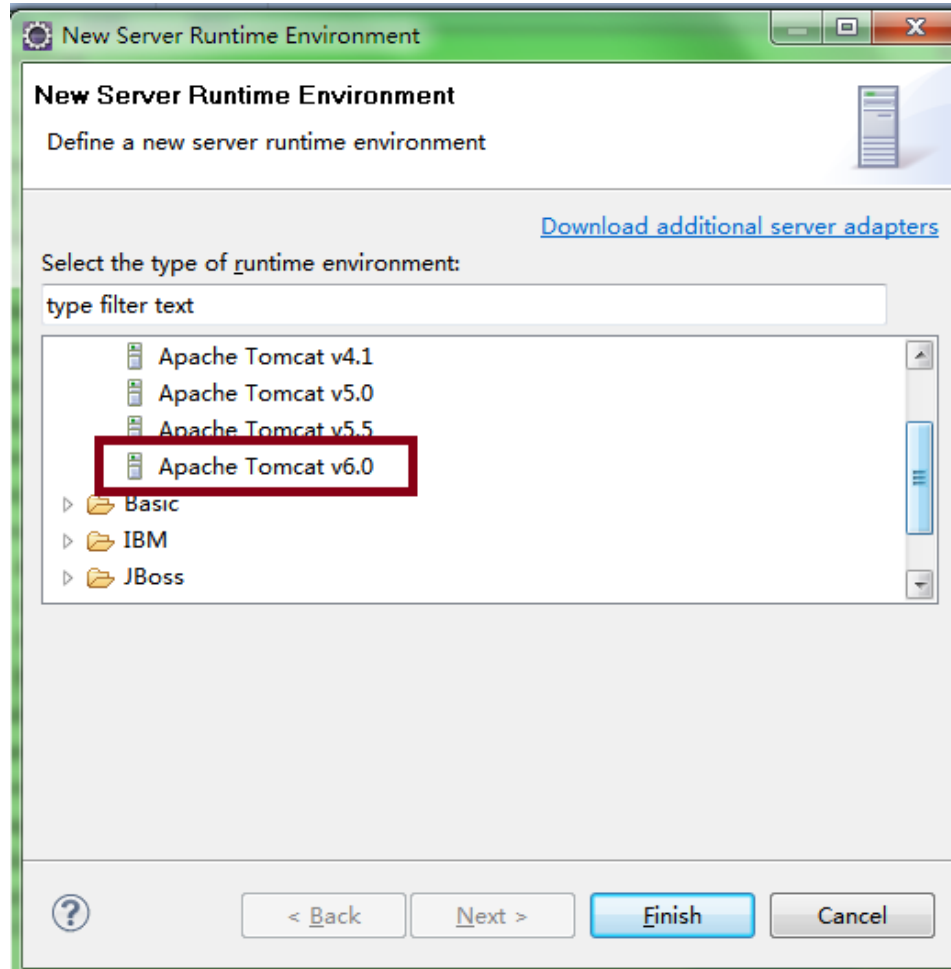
New Server Runtime Environment

New Server Runtime Environment

Define a new server runtime environment

Download additional server adapters

Select the type of runtime environment:

type filter text

Apache Tomcat v4.1
Apache Tomcat v5.0
Apache Tomcat v5.5
Apache Tomcat v6.0
Basic
IBM
JBoss

< Back
Next >
Finish
Cancel